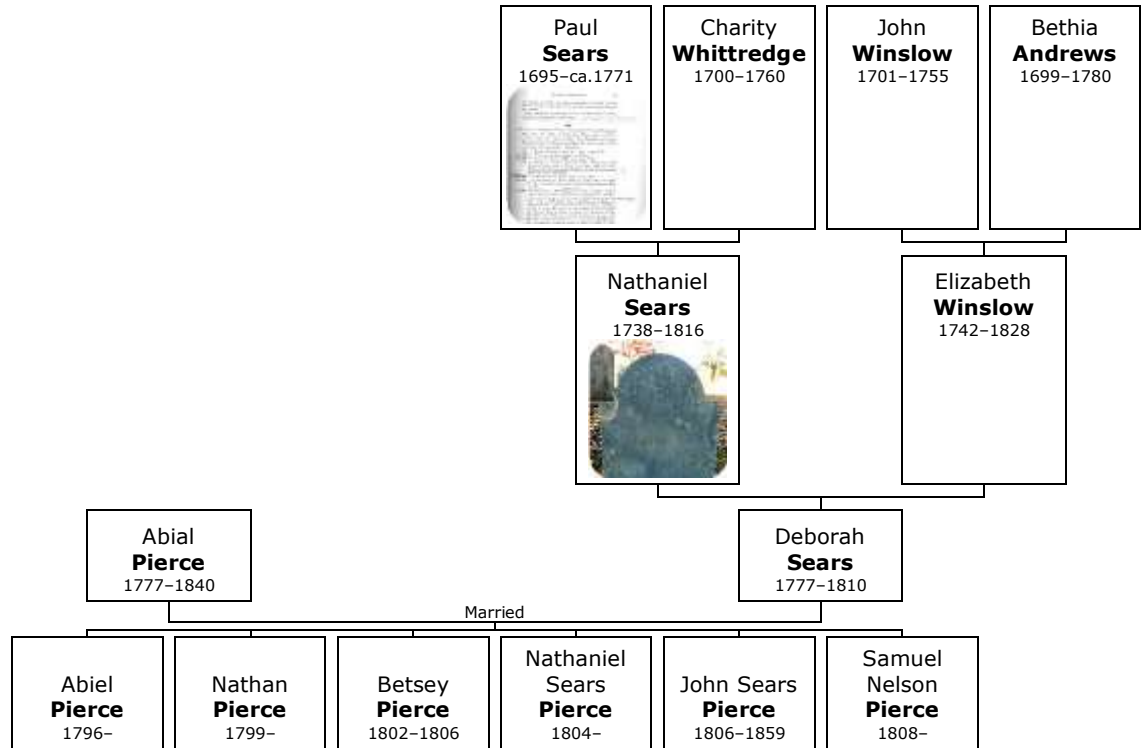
Paul
**Sears**
1695–ca.1771

Charity
**Whittredge**
1700–1760

John
**Winslow**
1701–1755

Bethia
**Andrews**
1699–1780

Nathaniel
**Sears**
1738–1816

Elizabeth
**Winslow**
1742–1828

Abial
**Pierce**
1777–1840

Deborah
**Sears**
1777–1810

Married

Abiel
**Pierce**
1796–

Nathan
**Pierce**
1799–

Betsey
**Pierce**
1802–1806

Nathaniel
Sears
**Pierce**
1804–

John Sears
**Pierce**
1806–1859

Samuel
Nelson
**Pierce**
1808–